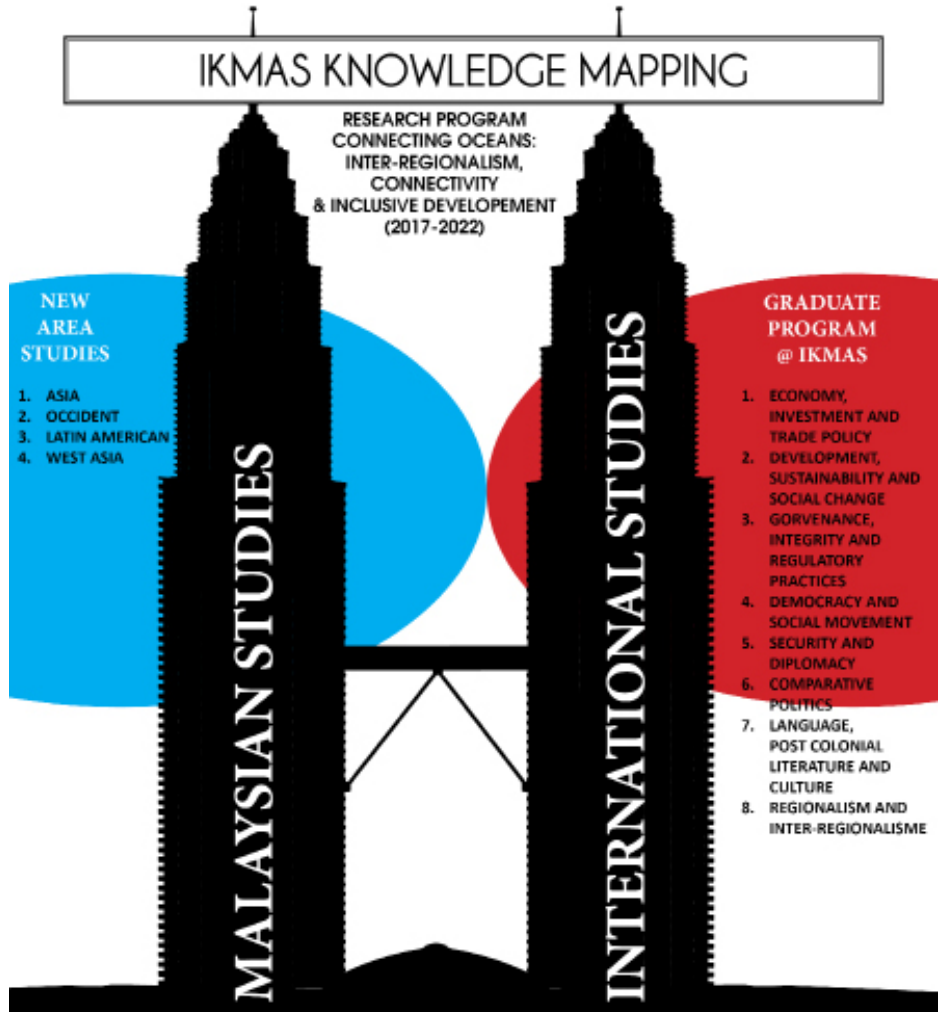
IKMAS KNOWLEDGE MAPPING

RESEARCH PROGRAM
CONNECTING OCEANS:
INTER-REGIONALISM,
CONNECTIVITY
& INCLUSIVE DEVELOPEMENT
(2017-2022)

NEW
AREA
STUDIES

1. ASIA
2. OCCIDENT
3. LATIN AMERICAN
4. WEST ASIA

MALAYSIAN STUDIES

INTERNATIONAL STUDIES

GRADUATE
PROGRAM
@ IKMAS

1. ECONOMY, INVESTMENT AND TRADE POLICY
2. DEVELOPMENT, SUSTAINABILITY AND SOCIAL CHANGE
3. GORVENANCE, INTEGRITY AND REGULATORY PRACTICES
4. DEMOCRACY AND SOCIAL MOVEMENT
5. SECURITY AND DIPLOMACY
6. COMPARATIVE POLITICS
7. LANGUAGE, POST COLONIAL LITERATURE AND CULTURE
8. REGIONALISM AND INTER-REGIONALISME